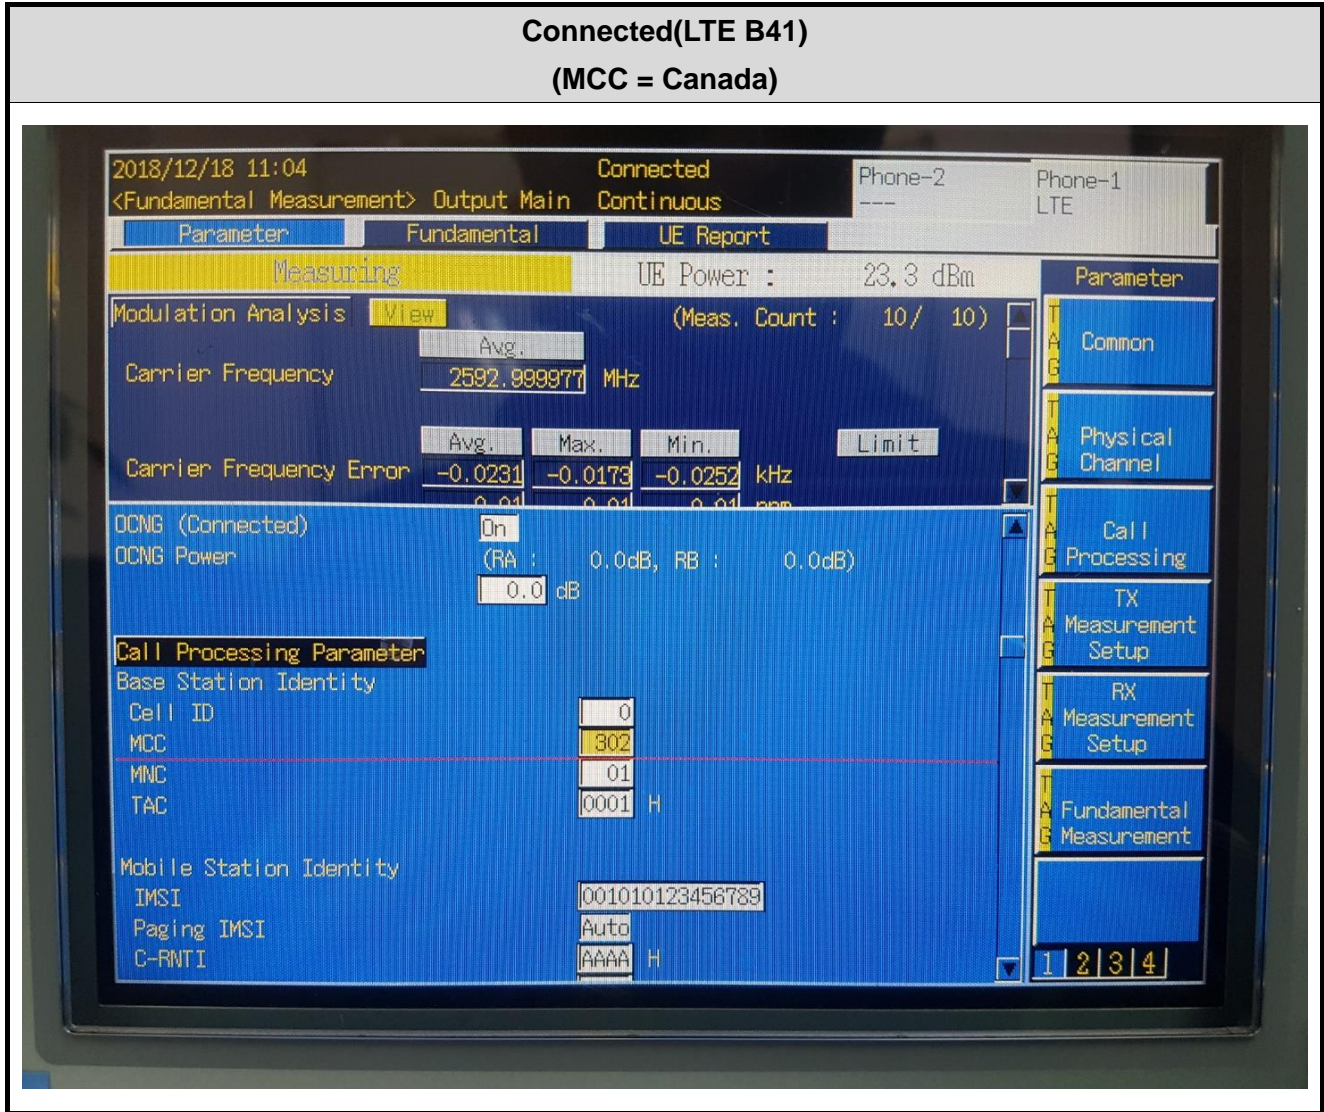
Connected(LTE B41)
(MCC = Canada)

2018/12/18 11:04
<Fundamental Measurement> Output Main
Connected
Continuous
Phone-2
---
Phone-1
LTE

Parameter
Fundamental
UE Report

Measuring
UE Power : 23.3 dBm

Modulation Analysis View (Meas. Count : 10/ 10)

Avg.
Carrier Frequency 2592.999977 MHz

Avg. Max. Min. Limit
Carrier Frequency Error -0.0231 -0.0173 -0.0252 kHz
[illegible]

OCNG (Connected) On
OCNG Power (RA : 0.0dB, RB : 0.0dB)
0.0 dB

Call Processing Parameter
Base Station Identity
Cell ID 0
MCC 302
MNC 01
TAC 0001 H

Mobile Station Identity
IMSI 001010123456789
Paging IMSI Auto
C-RNTI AAAA H

Parameter
TAG Common
TAG Physical Channel
TAG Call Processing
TAG TX Measurement Setup
TAG RX Measurement Setup
TAG Fundamental Measurement
1 2 3 4